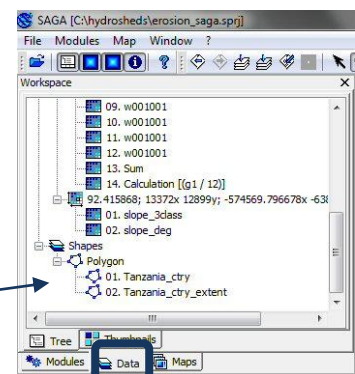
SAGA [C:\hydrosheds\erosion_saga.sprj]
File Modules Map Window ?
Workspace
09. w001001
10. w001001
11. w001001
12. w001001
13. Sum
14. Calculation [(g1 / 12)]
92.415868; 13372x 12899y; -574569.796678x -638
01. slope_3class
02. slope_deg
Shapes
Polygon
01. Tanzania_ctry
02. Tanzania_ctry_extent
Tree
Thumbnails
Modules
Data
Maps